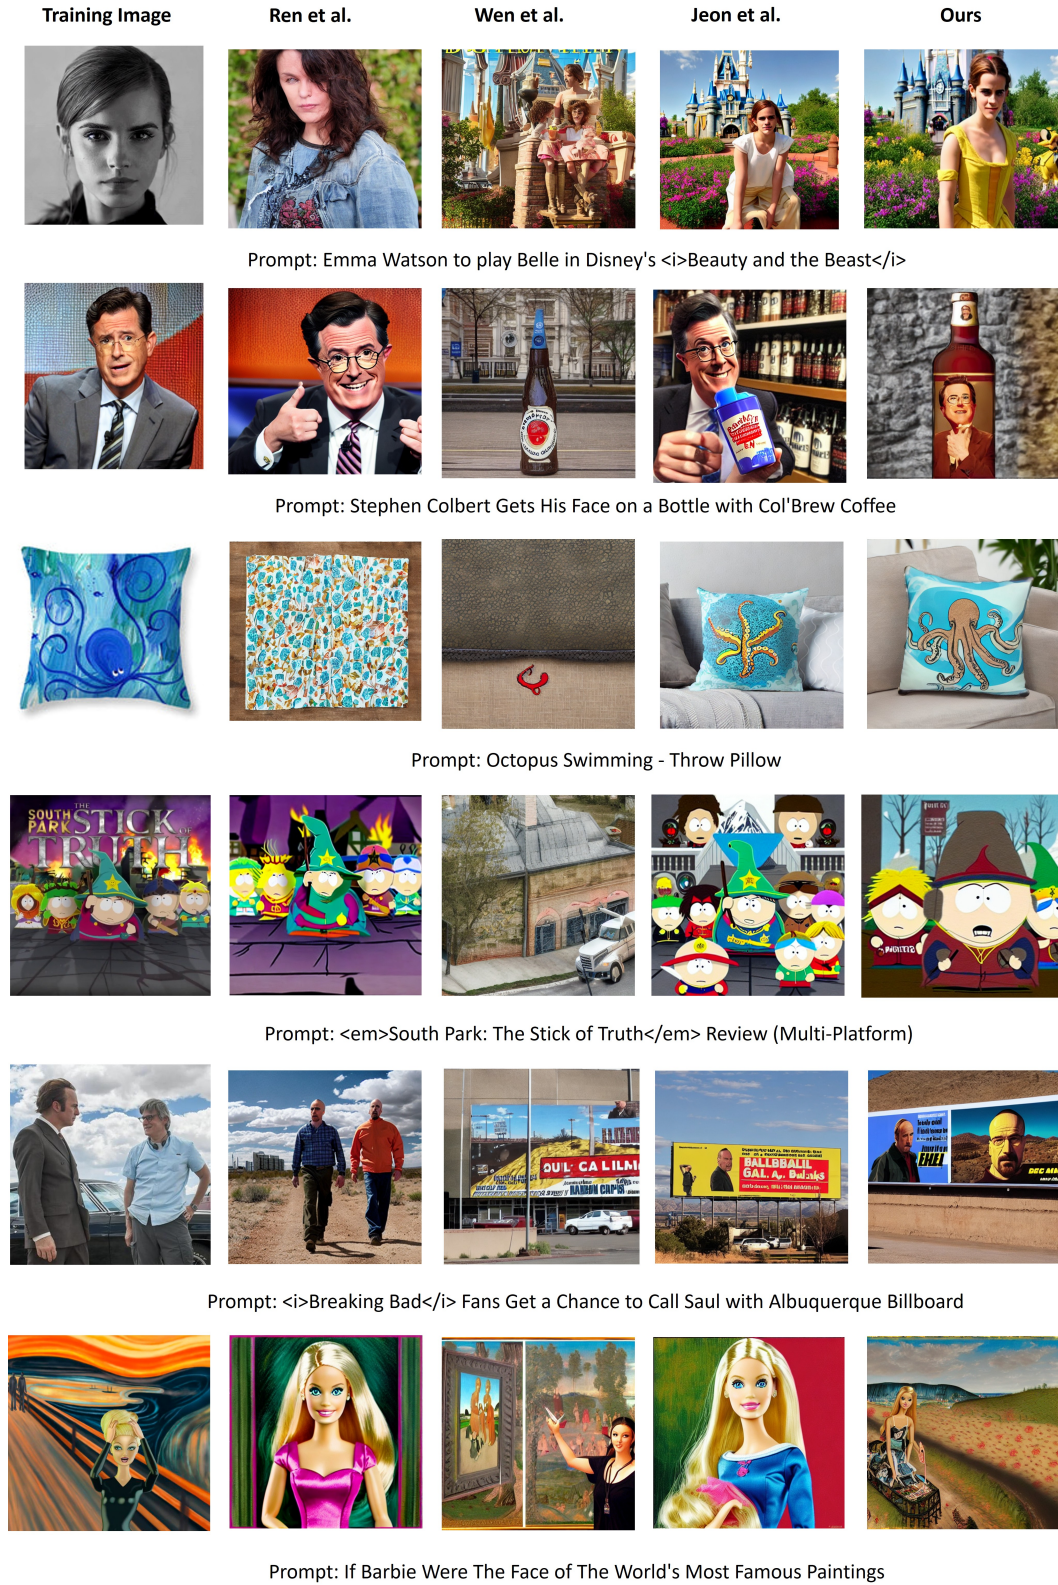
| Training Image | Ren et al. | Wen et al. | Jeon et al. | Ours |
|---|---|---|---|---|

Prompt: Emma Watson to play Belle in Disney's <i>Beauty and the Beast</i>

Prompt: Stephen Colbert Gets His Face on a Bottle with Col'Brew Coffee

Prompt: Octopus Swimming - Throw Pillow

SOUTH PARK THE STICK OF TRUTH

Prompt: <em>South Park: The Stick of Truth</em> Review (Multi-Platform)

Prompt: <i>Breaking Bad</i> Fans Get a Chance to Call Saul with Albuquerque Billboard

Prompt: If Barbie Were The Face of The World's Most Famous Paintings